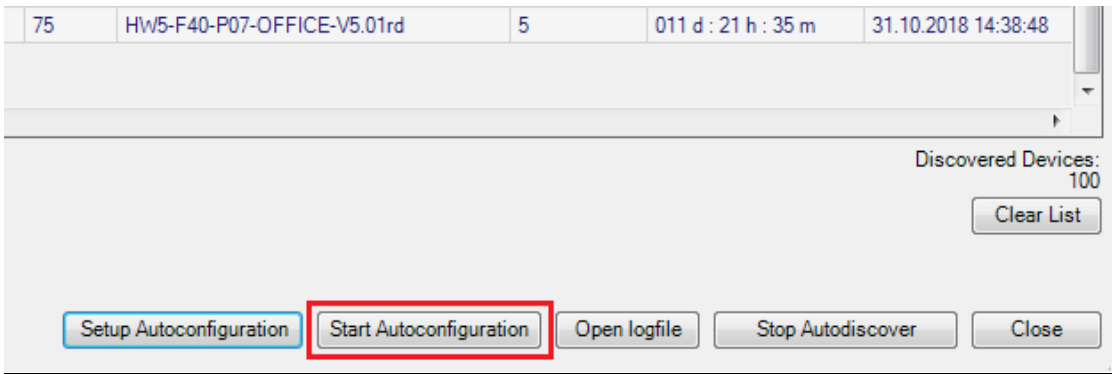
| 75 | HW5-F40-P07-OFFICE-V5.01rd | 5 | 011 d : 21 h : 35 m | 31.10.2018 14:38:48 |
|---|---|---|---|---|

Discovered Devices: 100

Clear List

Setup Autoconfiguration
Start Autoconfiguration
Open logfile
Stop Autodiscover
Close